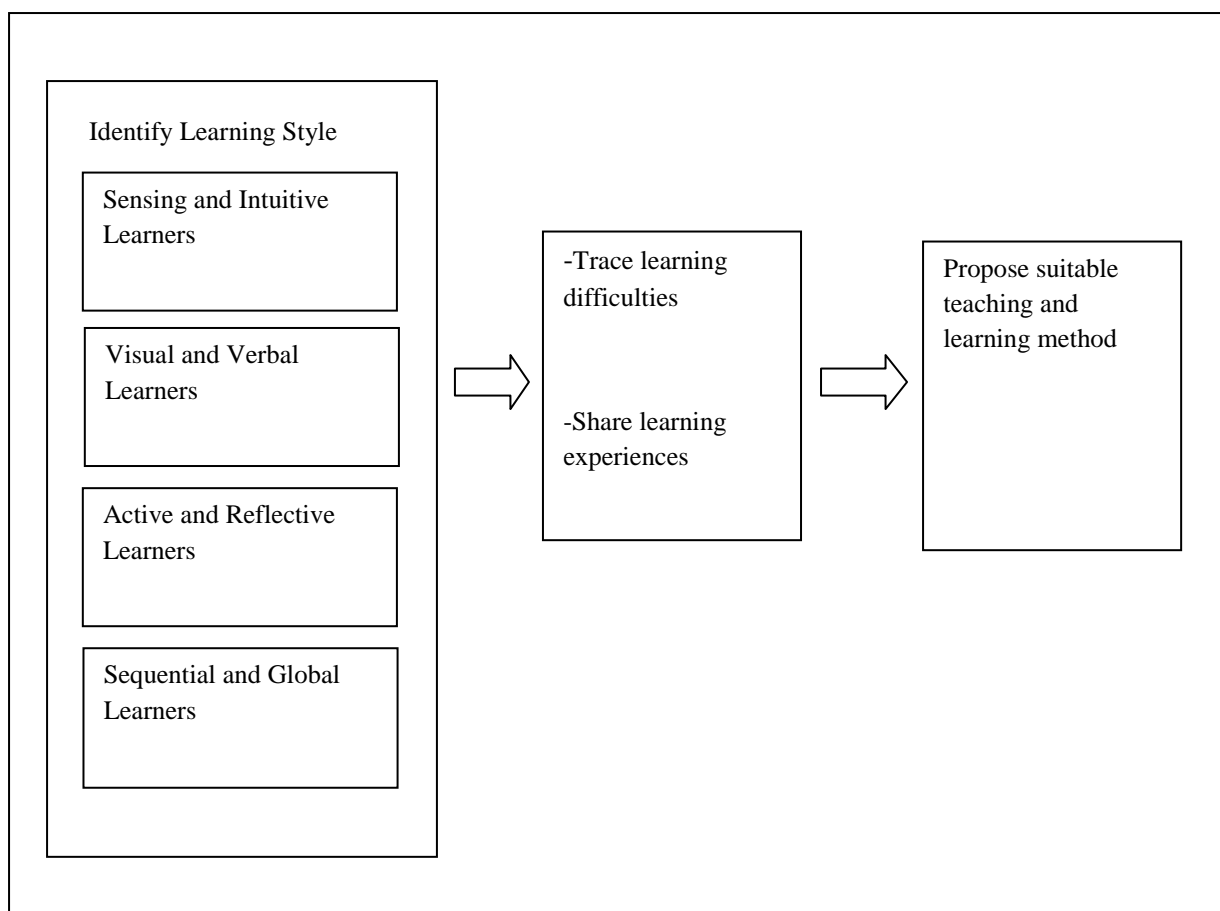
Identify Learning Style

Sensing and Intuitive Learners

Visual and Verbal Learners

Active and Reflective Learners

Sequential and Global Learners

-Trace learning difficulties

-Share learning experiences

Propose suitable teaching and learning method